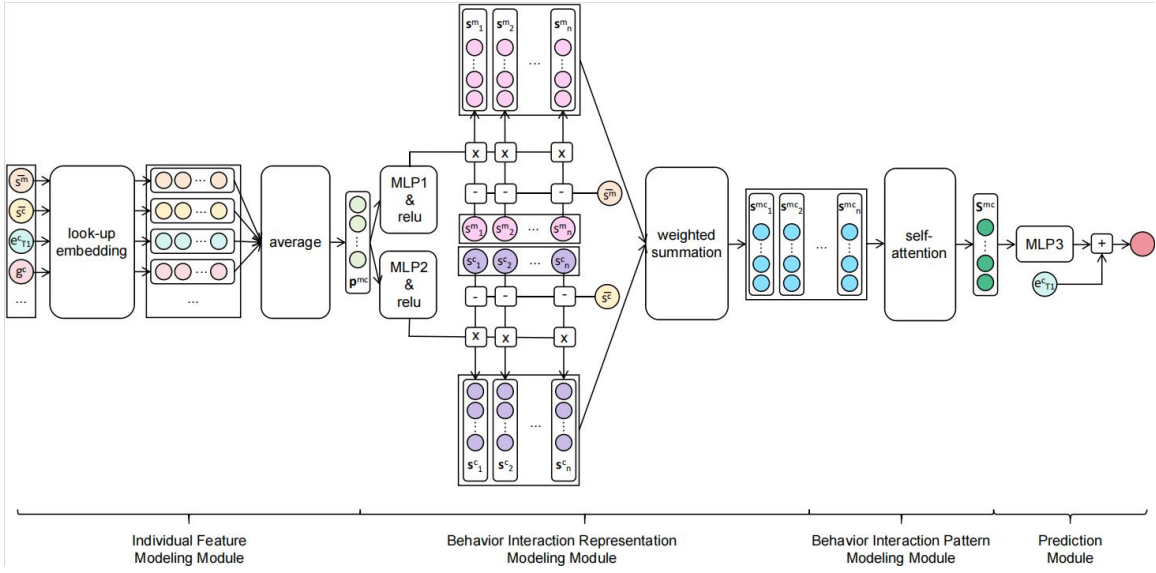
$\bar{s}^m$
$\bar{s}^c$
$e^c_{T1}$
$g^c$
...
look-up embedding
...
...
average
...
$p^{mc}$
MLP1 & relu
MLP2 & relu
$s^m_1$ $s^m_2$ ... $s^m_n$
x x x
- - -
$\bar{s}^m$
$s^m_1$ $s^m_2$ ... $s^m_n$
$s^c_1$ $s^c_2$ ... $s^c_n$
- - -
$\bar{s}^c$
x x x
$s^c_1$ $s^c_2$ ... $s^c_n$
weighted summation
$s^{mc}_1$ $s^{mc}_2$ ... $s^{mc}_n$
self-attention
$s^{mc}$
MLP3
+
$e^c_{T1}$

Individual Feature Modeling Module
Behavior Interaction Representation Modeling Module
Behavior Interaction Pattern Modeling Module
Prediction Module